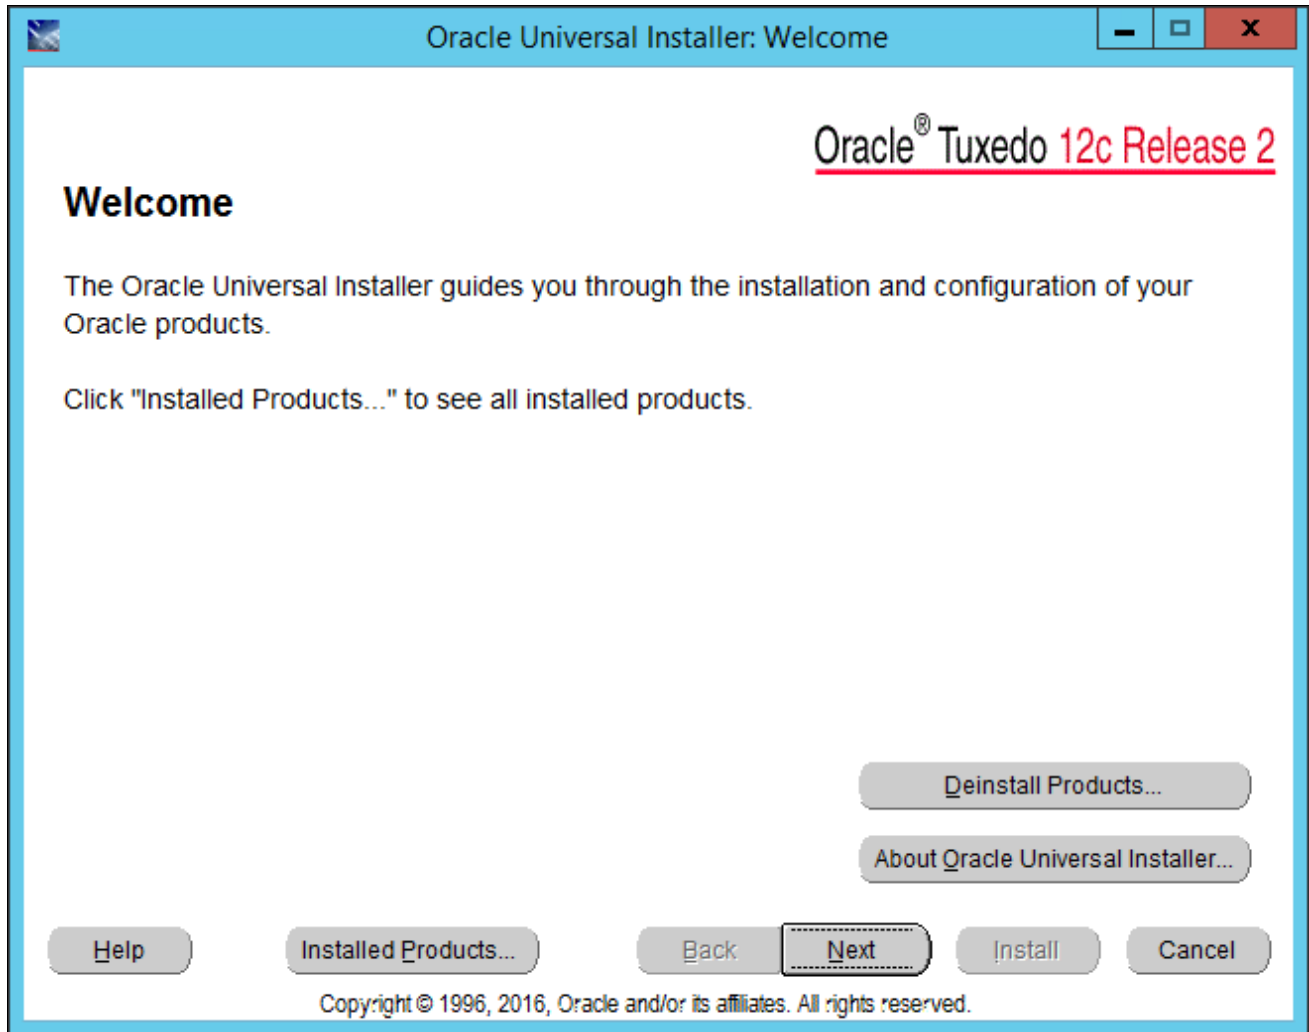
Oracle Universal Installer: Welcome

Oracle® Tuxedo 12c Release 2

Welcome

The Oracle Universal Installer guides you through the installation and configuration of your Oracle products.

Click "Installed Products..." to see all installed products.

Deinstall Products...

About Oracle Universal Installer...

Help

Installed Products...

Back

Next

Install

Cancel

Copyright © 1996, 2016, Oracle and/or its affiliates. All rights reserved.